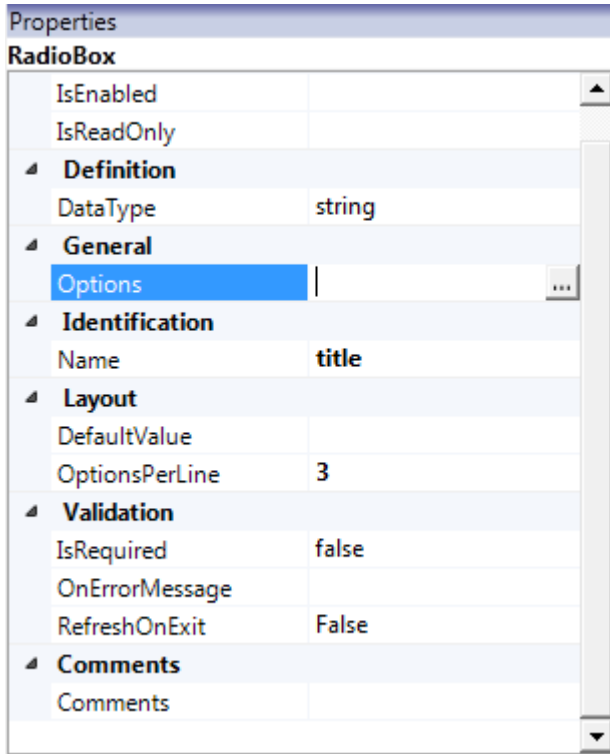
Properties
RadioBox

| | |
|---|---|
| IsEnabled | |
| IsReadOnly | |
| **Definition** | |
| DataType | string |
| **General** | |
| Options | ... |
| **Identification** | |
| Name | **title** |
| **Layout** | |
| DefaultValue | |
| OptionsPerLine | **3** |
| **Validation** | |
| IsRequired | false |
| OnErrorMessage | |
| RefreshOnExit | False |
| **Comments** | |
| Comments | |